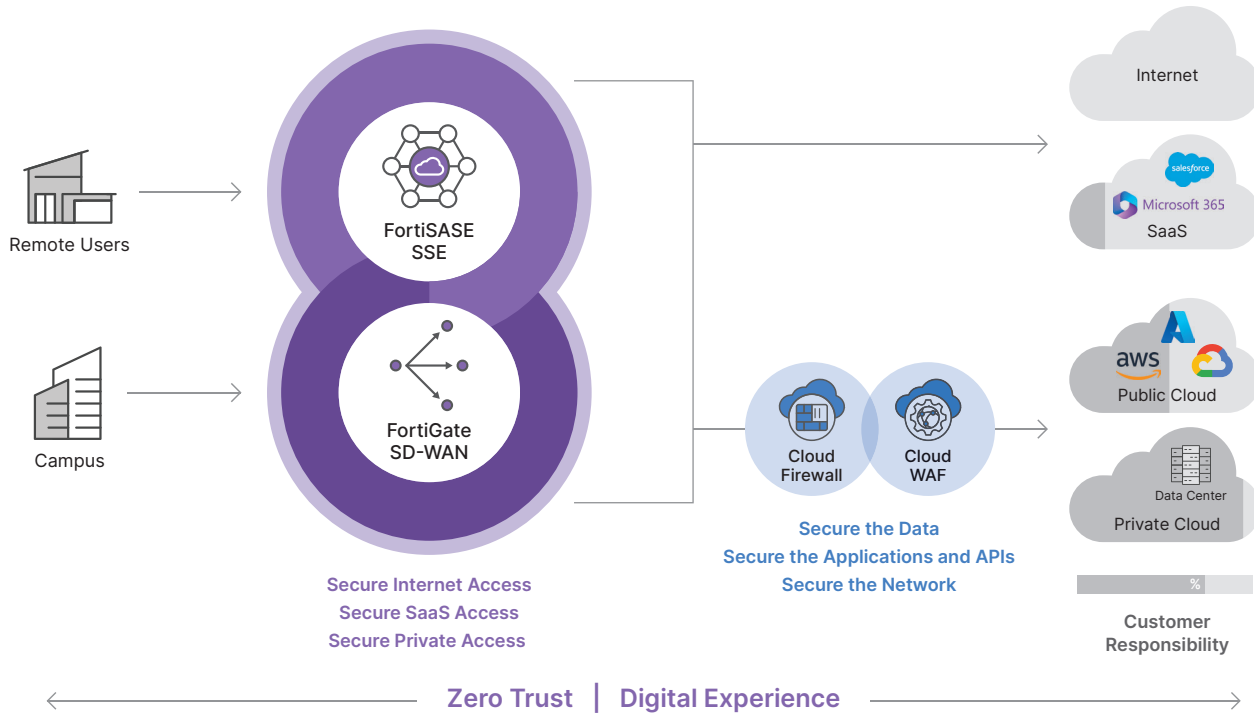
Remote Users

Campus

FortiSASE SSE

FortiGate SD-WAN

Secure Internet Access
Secure SaaS Access
Secure Private Access

Cloud Firewall

Cloud WAF

Secure the Data
Secure the Applications and APIs
Secure the Network

Internet

salesforce
Microsoft 365
SaaS

aws
Public Cloud

Data Center
Private Cloud

%

Customer Responsibility

Zero Trust | Digital Experience